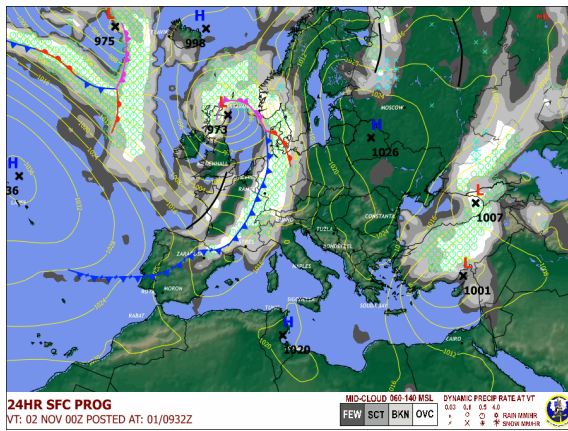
L
975
H
998
L
973
H
1026
H
36
L
1007
L
1001
H
1020
MOSCOW
CONSTANTA
TUZLA
NAPLES
SOUDA BAY
ZARAGOZA
MORON
RABAT
SIGONELLA
24HR SFC PROG
VT: 02 NOV 00Z POSTED AT: 01/0932Z
MID-CLOUD 060-140 MSL
FEW
SCT
BKN
OVC
DYNAMIC PRECIP RATE AT VT
0.03 0.1 0.5 4.0
RAIN MM/HR
SNOW MM/HR